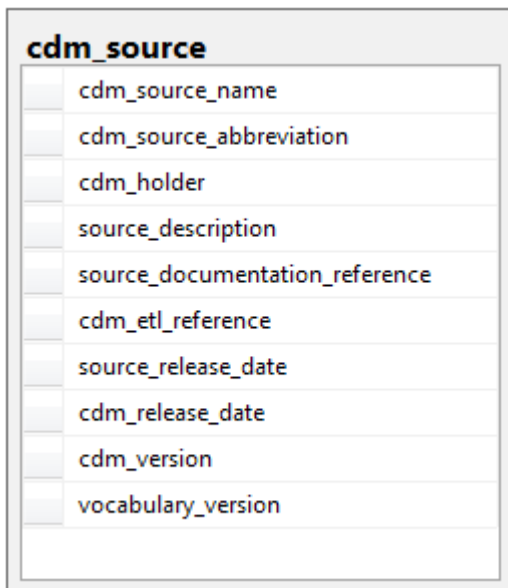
cdm_source

cdm_source_name

cdm_source_abbreviation

cdm_holder

source_description

source_documentation_reference

cdm_etl_reference

source_release_date

cdm_release_date

cdm_version

vocabulary_version